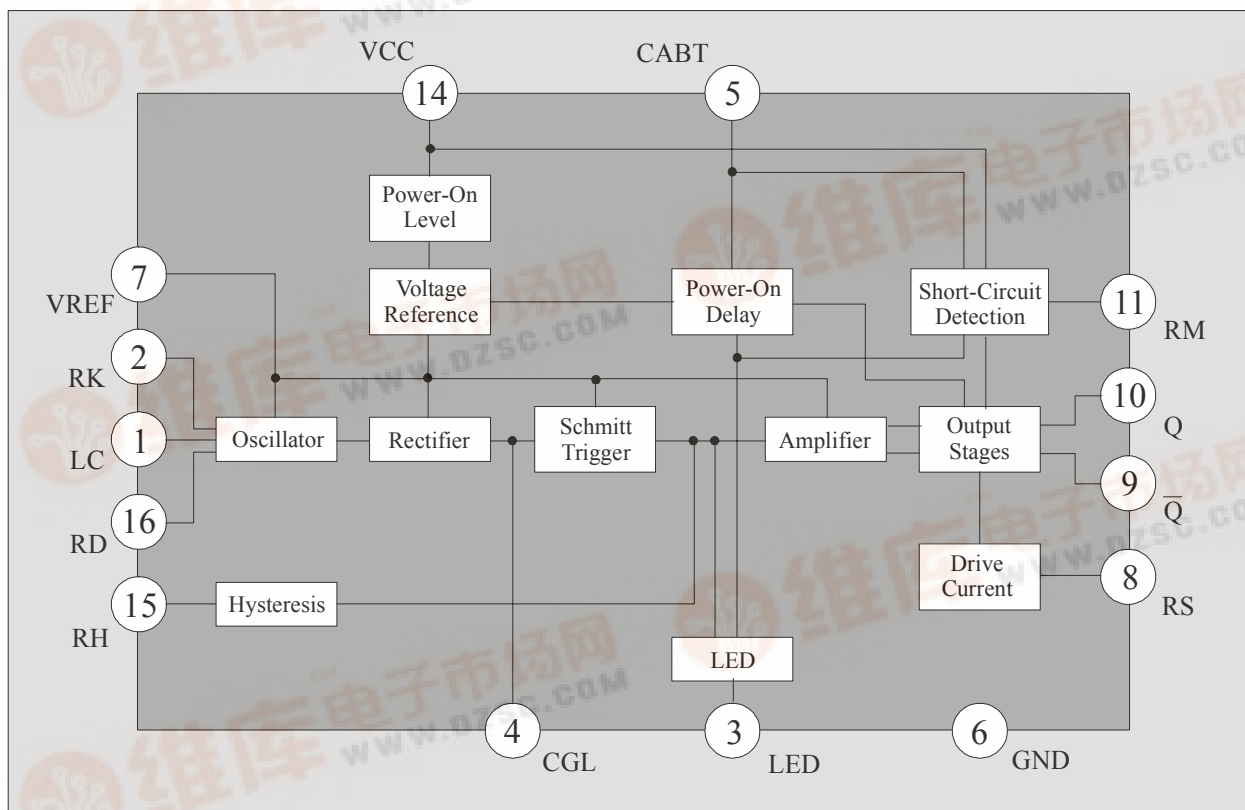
VCC
14
CABT
5
Power-On Level
7
VREF
Voltage Reference
Power-On Delay
Short-Circuit Detection
11
RM
2
RK
1
LC
Oscillator
Rectifier
Schmitt Trigger
Amplifier
Output Stages
10
Q
9
$\overline{Q}$
16
RD
Drive Current
8
RS
15
RH
Hysteresis
LED
4
CGL
3
LED
6
GND
维库电子市场网
WWW.DZSC.COM